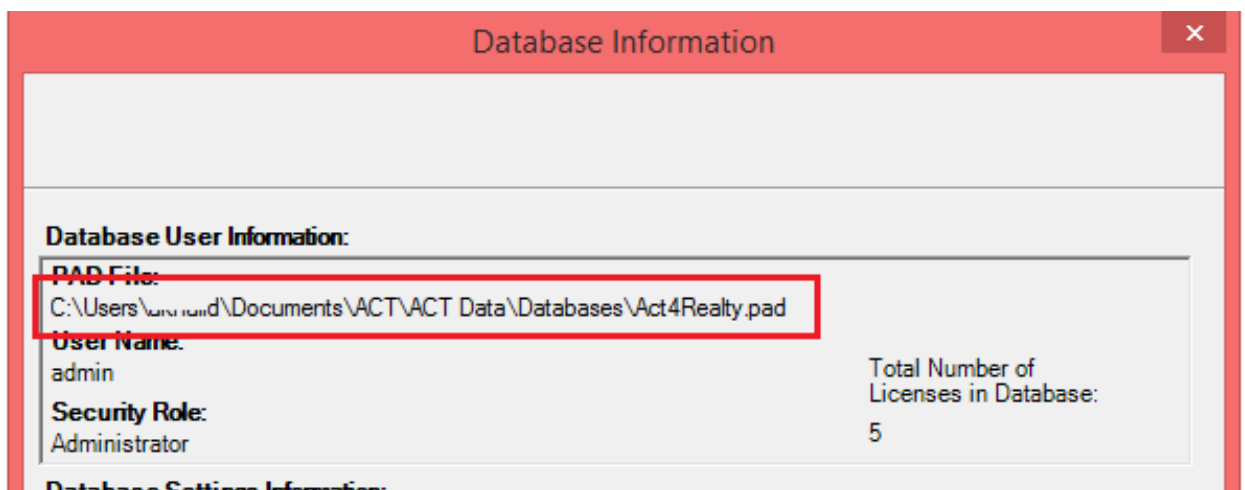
Database Information

×

Database User Information:

PAD File:
C:\Users\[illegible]\Documents\ACT\ACT Data\Databases\Act4Realty.pad

User Name:
admin

Security Role:
Administrator

Total Number of Licenses in Database:
5

Database Settings Information: